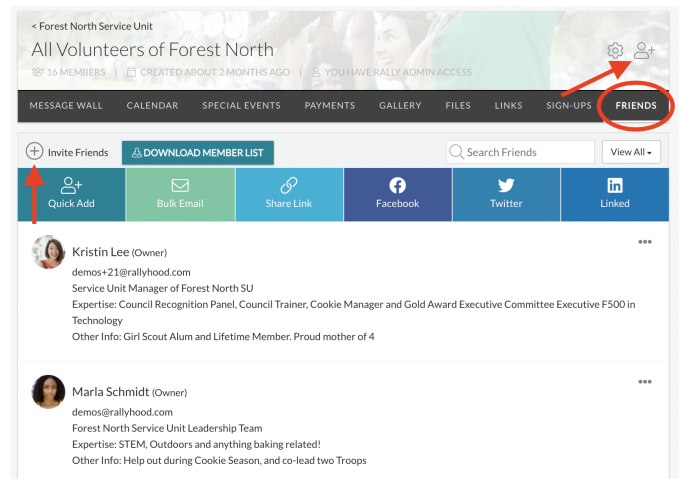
< Forest North Service Unit

All Volunteers of Forest North

16 MEMBERS | CREATED ABOUT 2 MONTHS AGO | YOU HAVE RALLY ADMIN ACCESS

MESSAGE WALL CALENDAR SPECIAL EVENTS PAYMENTS GALLERY FILES LINKS SIGN-UPS FRIENDS

Invite Friends DOWNLOAD MEMBER LIST Search Friends View All

Quick Add Bulk Email Share Link Facebook Twitter Linked

Kristin Lee (Owner)
demos+21@rallyhood.com
Service Unit Manager of Forest North SU
Expertise: Council Recognition Panel, Council Trainer, Cookie Manager and Gold Award Executive Committee Executive F500 in Technology
Other Info: Girl Scout Alum and Lifetime Member. Proud mother of 4

Marla Schmidt (Owner)
demos@rallyhood.com
Forest North Service Unit Leadership Team
Expertise: STEM, Outdoors and anything baking related!
Other Info: Help out during Cookie Season, and co-lead two Troops